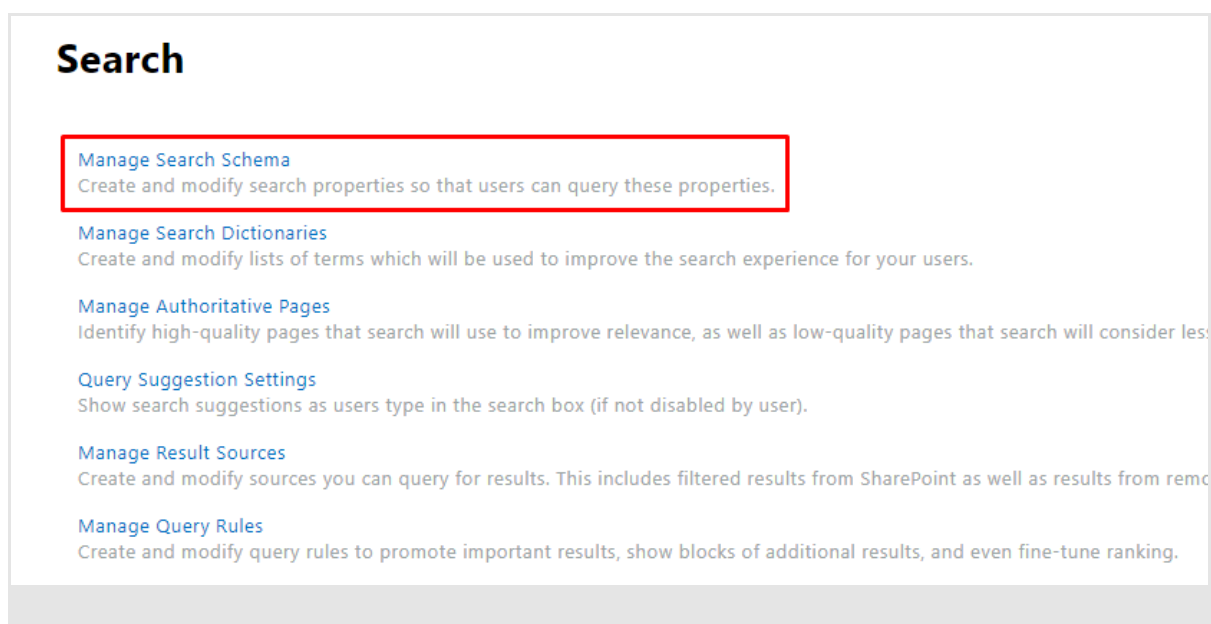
Search

Manage Search Schema
Create and modify search properties so that users can query these properties.

Manage Search Dictionaries
Create and modify lists of terms which will be used to improve the search experience for your users.

Manage Authoritative Pages
Identify high-quality pages that search will use to improve relevance, as well as low-quality pages that search will consider les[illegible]

Query Suggestion Settings
Show search suggestions as users type in the search box (if not disabled by user).

Manage Result Sources
Create and modify sources you can query for results. This includes filtered results from SharePoint as well as results from remo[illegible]

Manage Query Rules
Create and modify query rules to promote important results, show blocks of additional results, and even fine-tune ranking.